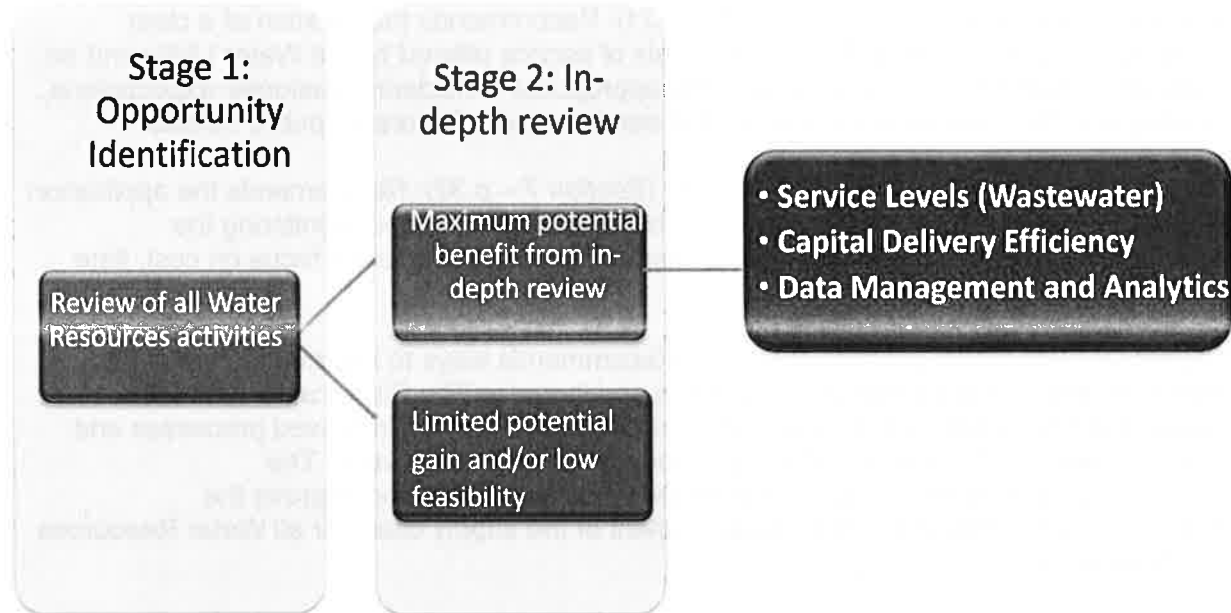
Stage 1: Opportunity Identification

Stage 2: In-depth review

Review of all Water Resources activities

Maximum potential benefit from in-depth review

Limited potential gain and/or low feasibility

• Service Levels (Wastewater)
• Capital Delivery Efficiency
• Data Management and Analytics